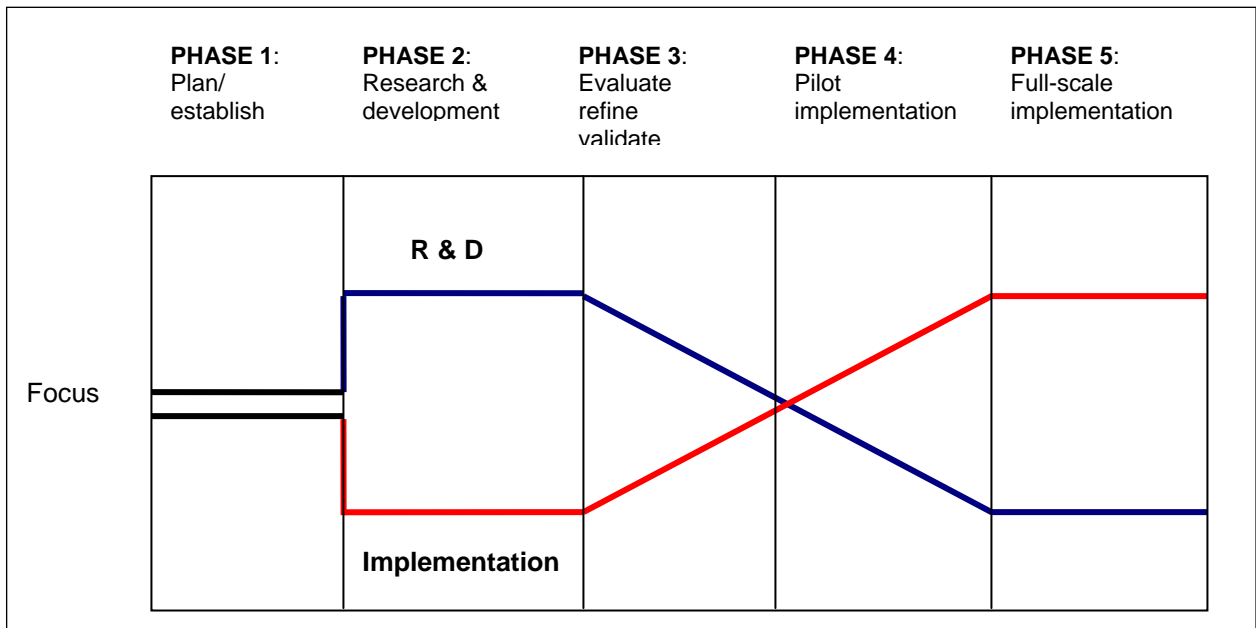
**PHASE 1**: Plan/ establish

**PHASE 2**: Research & development

**PHASE 3**: Evaluate refine validate

**PHASE 4**: Pilot implementation

**PHASE 5**: Full-scale implementation

**R & D**

Focus

**Implementation**